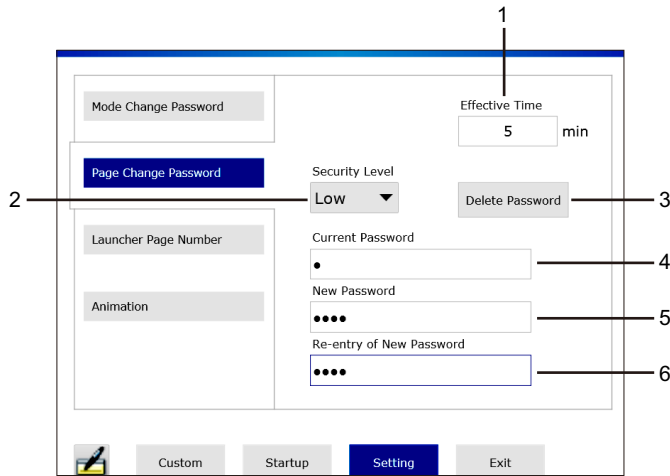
1

Mode Change Password

Effective Time

5 min

Page Change Password

Security Level

2

Low

Delete Password

3

Launcher Page Number

Current Password

•

4

New Password

Animation

••••

5

Re-entry of New Password

••••

6

Custom

Startup

Setting

Exit